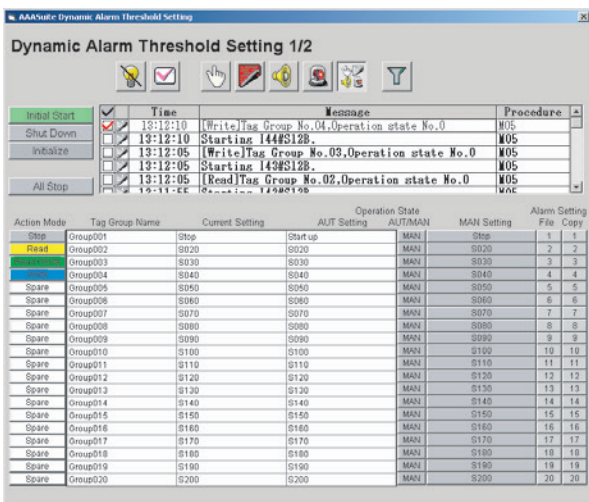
AAASuite Dynamic Alarm Threshold Setting

Dynamic Alarm Threshold Setting 1/2

Initial Start
Shut Down
Initialize
All Stop

| | Time | Message | Procedure |
|---|---|---|---|
| | 13:12:10 | [Write]Tag Group No.04,Operation state No.0 | M05 |
| | 13:12:10 | Starting 144MS12B. | M05 |
| | 13:12:05 | [Write]Tag Group No.03,Operation state No.0 | M05 |
| | 13:12:05 | Starting 143MS12B. | M05 |
| | 13:12:05 | [Read]Tag Group No.02,Operation state No.0 | M05 |
| | 13:11:55 | Starting 142MS12B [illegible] | M05 |

| Action Mode | Tag Group Name | Current Setting | Operation State AUT Setting | AUT/MAN | MAN Setting | Alarm Setting File | Copy |
|---|---|---|---|---|---|---|---|
| Stop | Group001 | Stop | Start up | MAN | Stop | 1 | 1 |
| Read | Group002 | S020 | S020 | MAN | S020 | 2 | 2 |
| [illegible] | Group003 | S030 | S030 | MAN | S030 | 3 | 3 |
| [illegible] | Group004 | S040 | S040 | MAN | S040 | 4 | 4 |
| Spare | Group005 | S050 | S050 | MAN | S050 | 5 | 5 |
| Spare | Group006 | S060 | S060 | MAN | S060 | 6 | 6 |
| Spare | Group007 | S070 | S070 | MAN | S070 | 7 | 7 |
| Spare | Group008 | S080 | S080 | MAN | S080 | 8 | 8 |
| Spare | Group009 | S090 | S090 | MAN | S090 | 9 | 9 |
| Spare | Group010 | S100 | S100 | MAN | S100 | 10 | 10 |
| Spare | Group011 | S110 | S110 | MAN | S110 | 11 | 11 |
| Spare | Group012 | S120 | S120 | MAN | S120 | 12 | 12 |
| Spare | Group013 | S130 | S130 | MAN | S130 | 13 | 13 |
| Spare | Group014 | S140 | S140 | MAN | S140 | 14 | 14 |
| Spare | Group015 | S150 | S150 | MAN | S150 | 15 | 15 |
| Spare | Group016 | S160 | S160 | MAN | S160 | 16 | 16 |
| Spare | Group017 | S170 | S170 | MAN | S170 | 17 | 17 |
| Spare | Group018 | S180 | S180 | MAN | S180 | 18 | 18 |
| Spare | Group019 | S190 | S190 | MAN | S190 | 19 | 19 |
| Spare | Group020 | S200 | S200 | MAN | S200 | 20 | 20 |